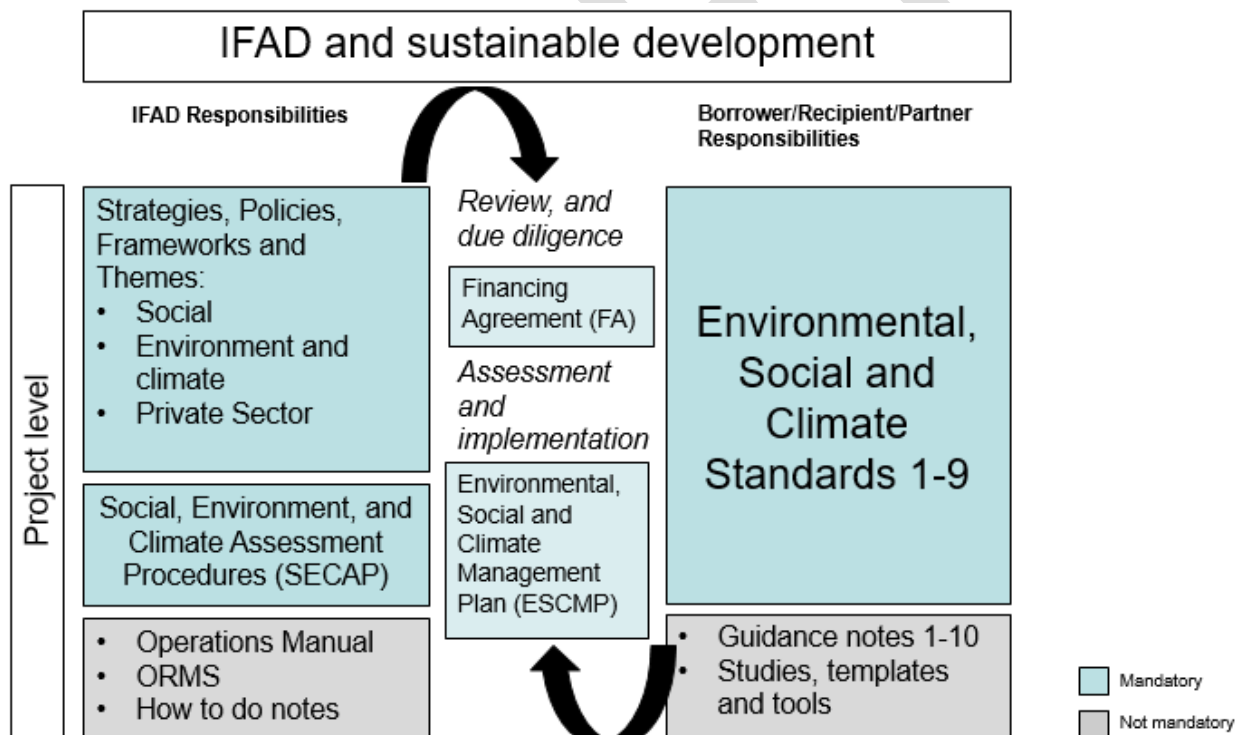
IFAD and sustainable development

IFAD Responsibilities

Borrower/Recipient/Partner Responsibilities

Project level

Strategies, Policies, Frameworks and Themes:
• Social
• Environment and climate
• Private Sector

Social, Environment, and Climate Assessment Procedures (SECAP)

• Operations Manual
• ORMS
• How to do notes

Review, and due diligence

Financing Agreement (FA)

Assessment and implementation

Environmental, Social and Climate Management Plan (ESCMP)

Environmental, Social and Climate Standards 1-9

• Guidance notes 1-10
• Studies, templates and tools

Mandatory

Not mandatory